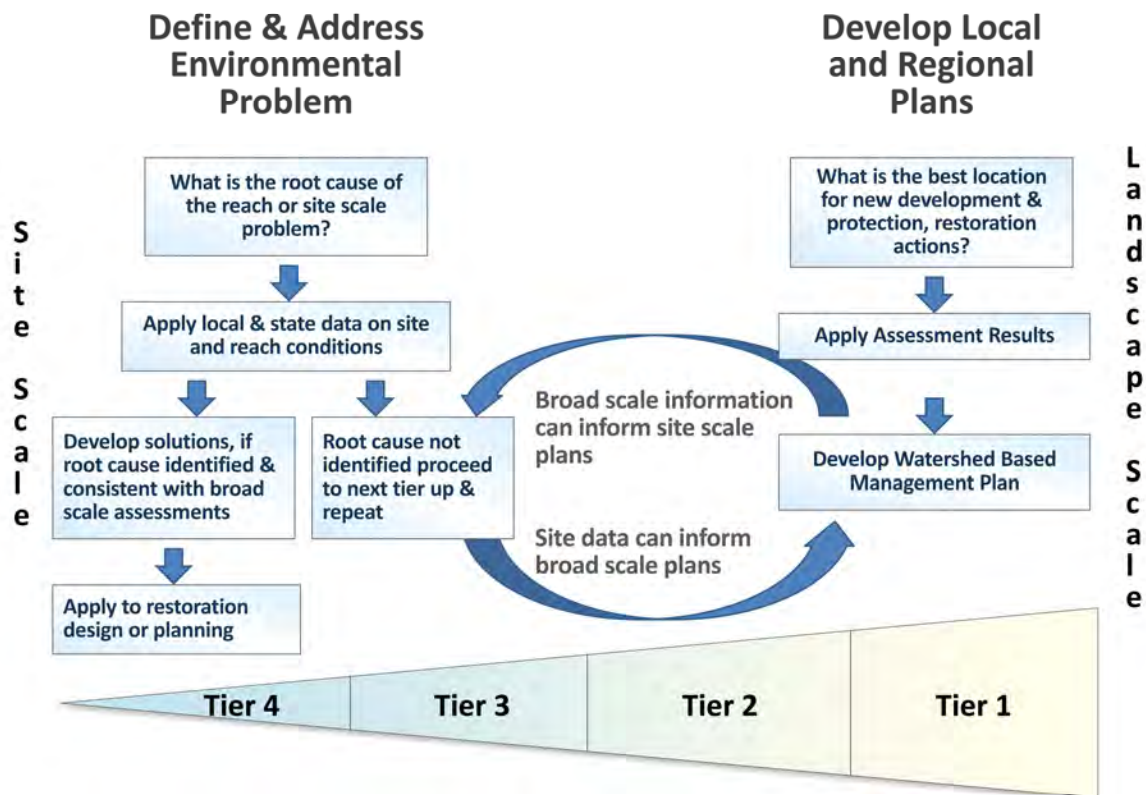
Define & Address Environmental Problem

Develop Local and Regional Plans

Site Scale

What is the root cause of the reach or site scale problem?

Apply local & state data on site and reach conditions

Develop solutions, if root cause identified & consistent with broad scale assessments

Root cause not identified proceed to next tier up & repeat

Apply to restoration design or planning

Broad scale information can inform site scale plans

Site data can inform broad scale plans

What is the best location for new development & protection, restoration actions?

Apply Assessment Results

Develop Watershed Based Management Plan

Landscape Scale

Tier 4

Tier 3

Tier 2

Tier 1